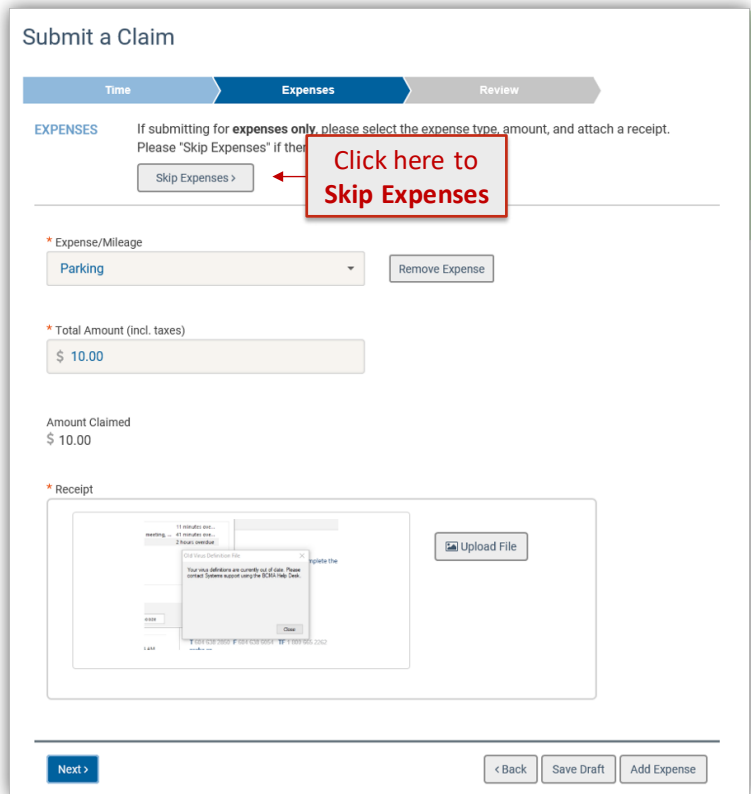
Submit a Claim

Time

Expenses

Review

EXPENSES

If submitting for **expenses only**, please select the expense type, amount, and attach a receipt. Please "Skip Expenses" if there

Skip Expenses ›

Click here to
**Skip Expenses**

* Expense/Mileage

Parking

Remove Expense

* Total Amount (incl. taxes)

$ 10.00

Amount Claimed

$ 10.00

* Receipt

11 minutes ove...
41 minutes ove...
2 hours overdue

Old Virus Definition File

Your virus definitions are currently out of date. Please contact Systems support using the BCMA Help Desk.

Close

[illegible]

Upload File

Next ›

‹ Back

Save Draft

Add Expense